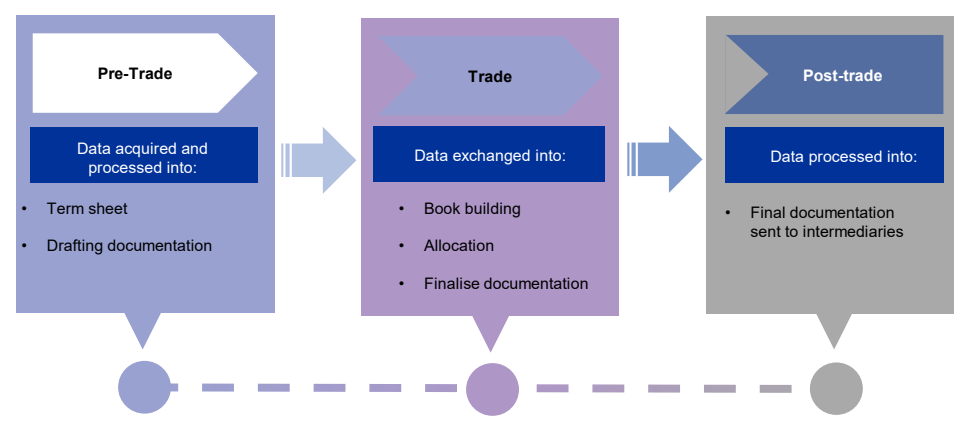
Pre-Trade

Data acquired and processed into:

- Term sheet
- Drafting documentation

Trade

Data exchanged into:

- Book building
- Allocation
- Finalise documentation

Post-trade

Data processed into:

- Final documentation sent to intermediaries